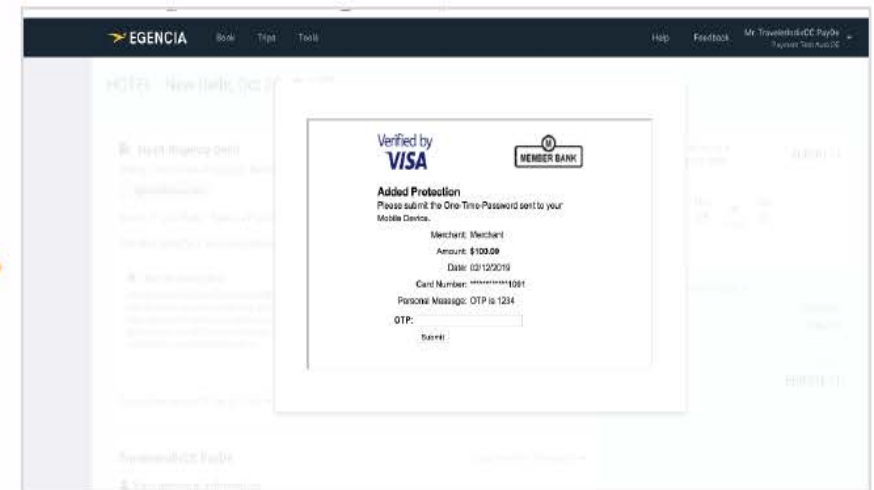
EGENCIA Book Trips Tools Help Feedback Mr. TravelerIndiaCC PayDe Payment Test Auto CC

HOTEL - New Delhi, Dec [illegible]

Verified by VISA

MEMBER BANK

Added Protection
Please submit the One-Time-Password sent to your Mobile Device.

Merchant: Merchant
Amount: $100.09
Date: 02/12/2019
Card Number: ************1091
Personal Message: OTP is 1234

OTP:

Submit